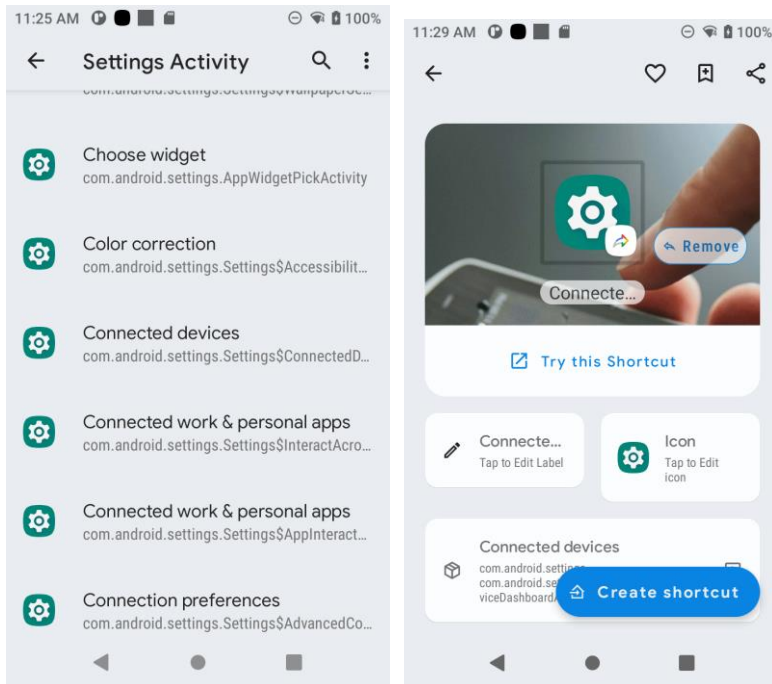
11:25 AM 100%

Settings Activity

com.android.settings.Settings$WallpaperSe...

Choose widget
com.android.settings.AppWidgetPickActivity

Color correction
com.android.settings.Settings$Accessibilit...

Connected devices
com.android.settings.Settings$ConnectedD...

Connected work & personal apps
com.android.settings.Settings$InteractAcro...

Connected work & personal apps
com.android.settings.Settings$AppInteract...

Connection preferences
com.android.settings.Settings$AdvancedCo...

11:29 AM 100%

Remove

Connecte...

Try this Shortcut

Connecte...
Tap to Edit Label

Icon
Tap to Edit icon

Connected devices
com.android.settin
com.android.se
viceDashboard

Create shortcut